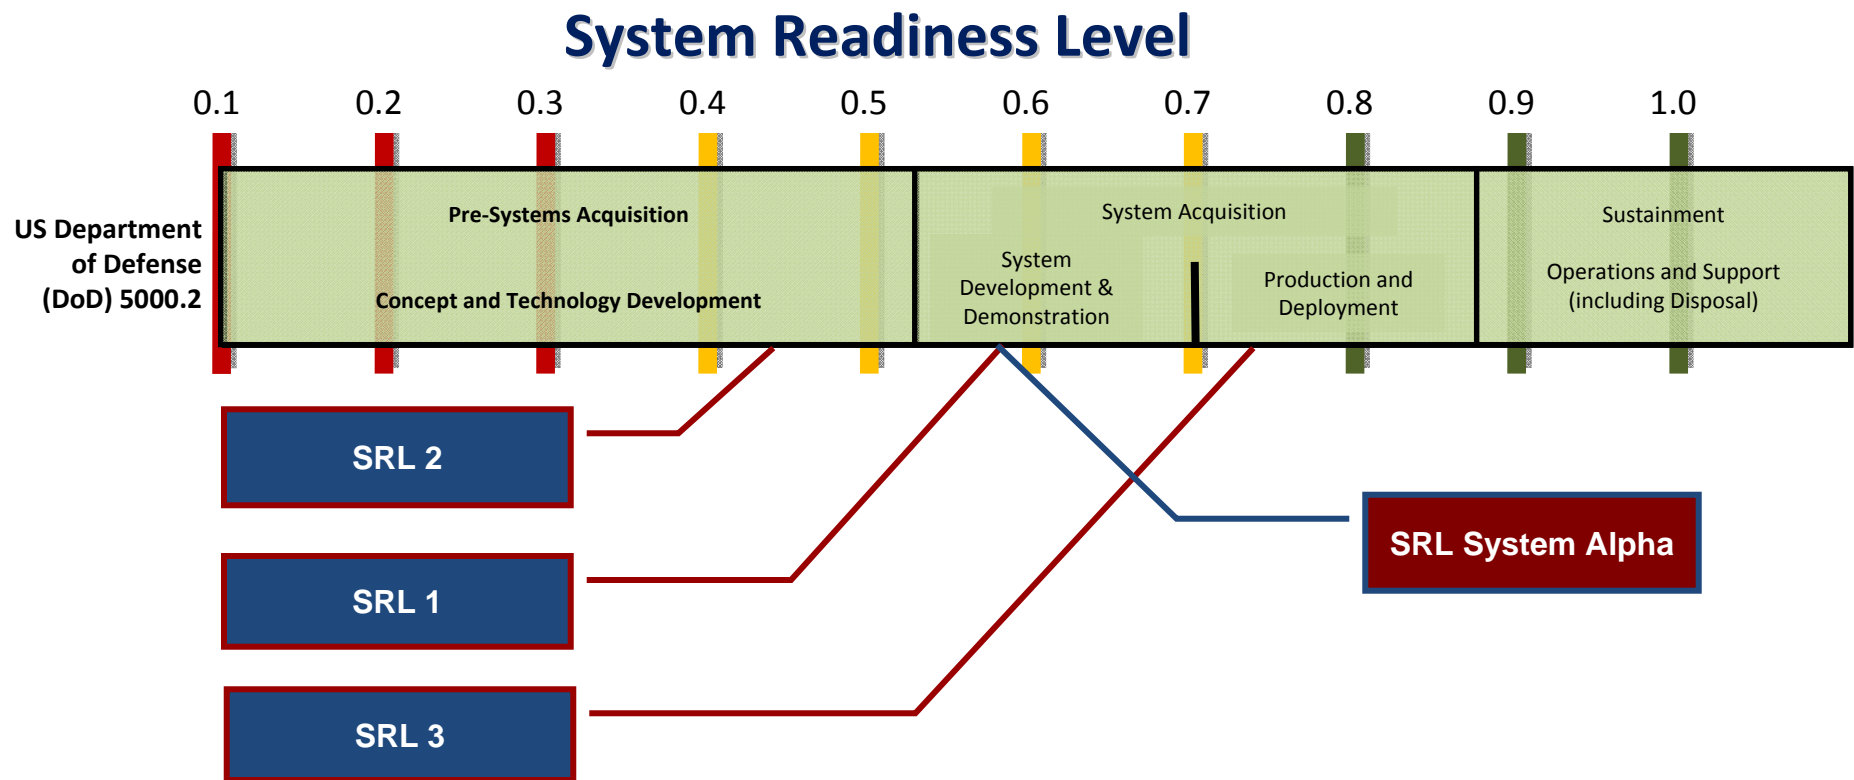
System Readiness Level

0.1 0.2 0.3 0.4 0.5 0.6 0.7 0.8 0.9 1.0

US Department of Defense (DoD) 5000.2

Pre-Systems Acquisition

Concept and Technology Development

System Acquisition

System Development & Demonstration

Production and Deployment

Sustainment

Operations and Support (including Disposal)

SRL 2

SRL 1

SRL 3

SRL System Alpha